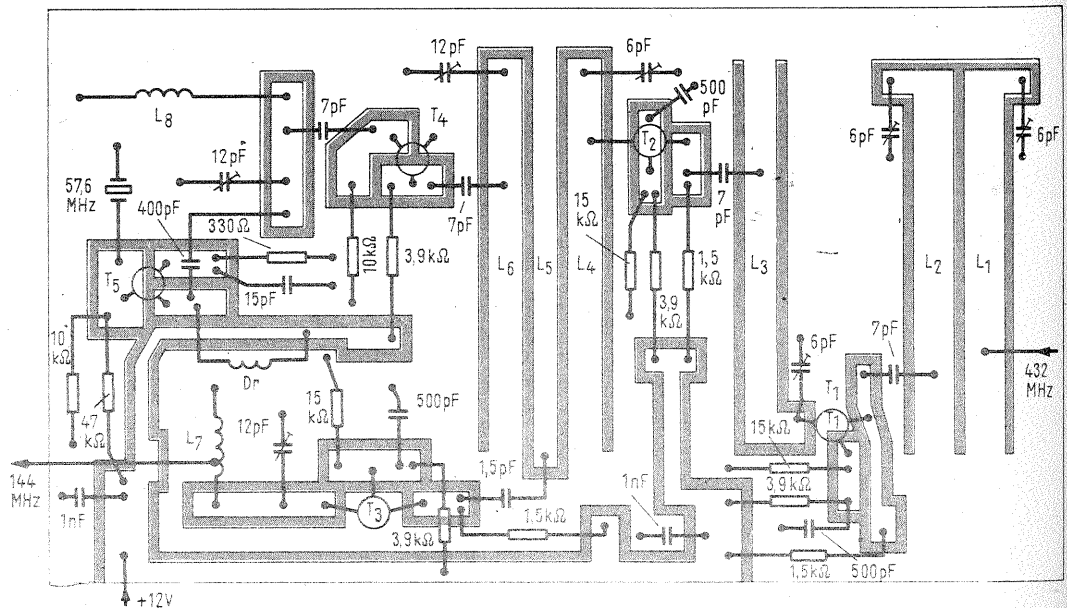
12pF
6pF
500 pF
L8
7pF
T4
T2
6pF
6pF
12pF
57,6 MHz
7pF
7 pF
400pF
330Ω
15 kΩ
10kΩ
3,9kΩ
1,5 kΩ
L6
L5
L4
L3
L2
L1
T5
15pF
3,9 kΩ
10 kΩ
6pF
7pF
Dr
432 MHz
T1
15 kΩ
500pF
47 kΩ
L7
12pF
15kΩ
144 MHz
1,5pF
1nF
3,9kΩ
1nF
T3
1,5kΩ
3,9kΩ
1,5kΩ
500pF
+12V